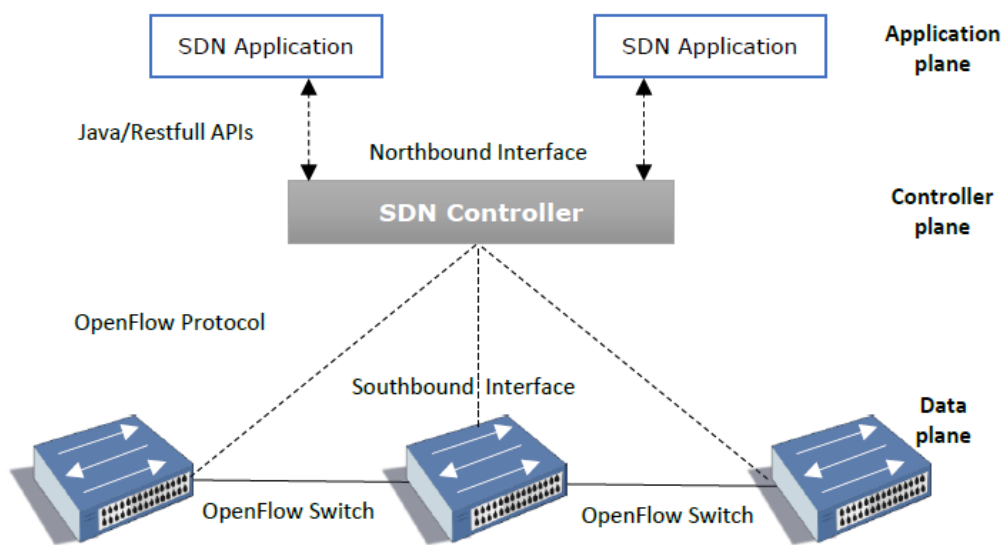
SDN Application

SDN Application

Application plane

Java/Restfull APIs

Northbound Interface

SDN Controller

Controller plane

OpenFlow Protocol

Southbound Interface

Data plane

OpenFlow Switch

OpenFlow Switch